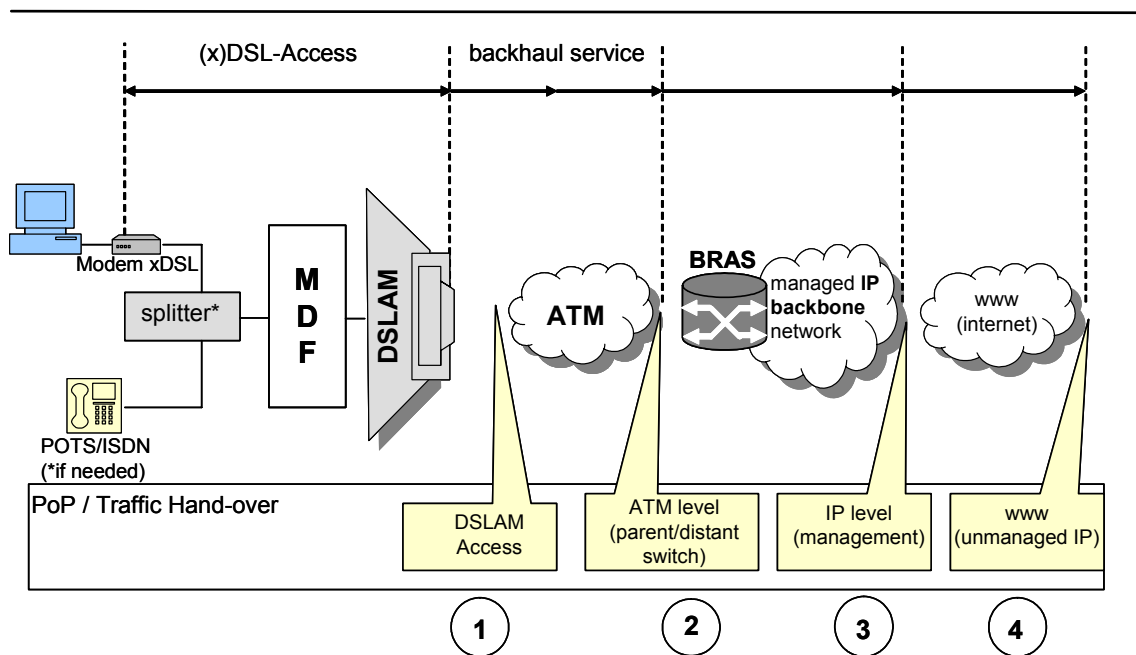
(x)DSL-Access

backhaul service

Modem xDSL

splitter*

POTS/ISDN
(*if needed)

M
D
F

DSLAM

ATM

BRAS

managed **IP** **backbone** network

www
(internet)

PoP / Traffic Hand-over

DSLAM
Access

ATM level
(parent/distant
switch)

IP level
(management)

www
(unmanaged IP)

1

2

3

4